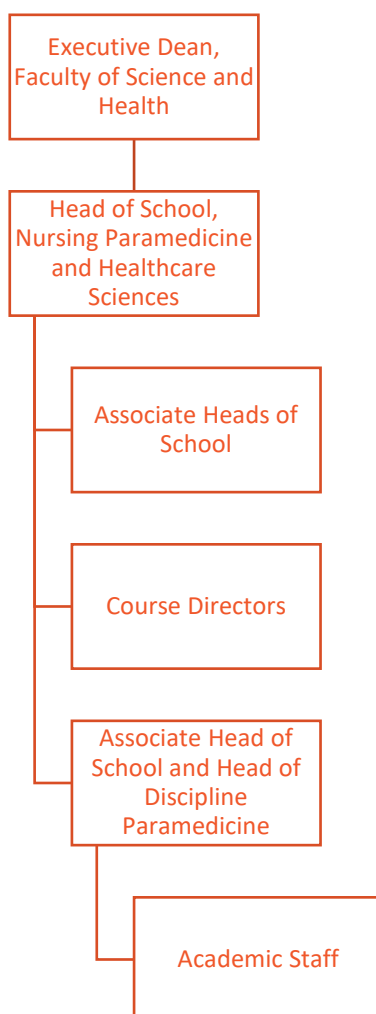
Executive Dean, Faculty of Science and Health

Head of School, Nursing Paramedicine and Healthcare Sciences

Associate Heads of School

Course Directors

Associate Head of School and Head of Discipline Paramedicine

Academic Staff